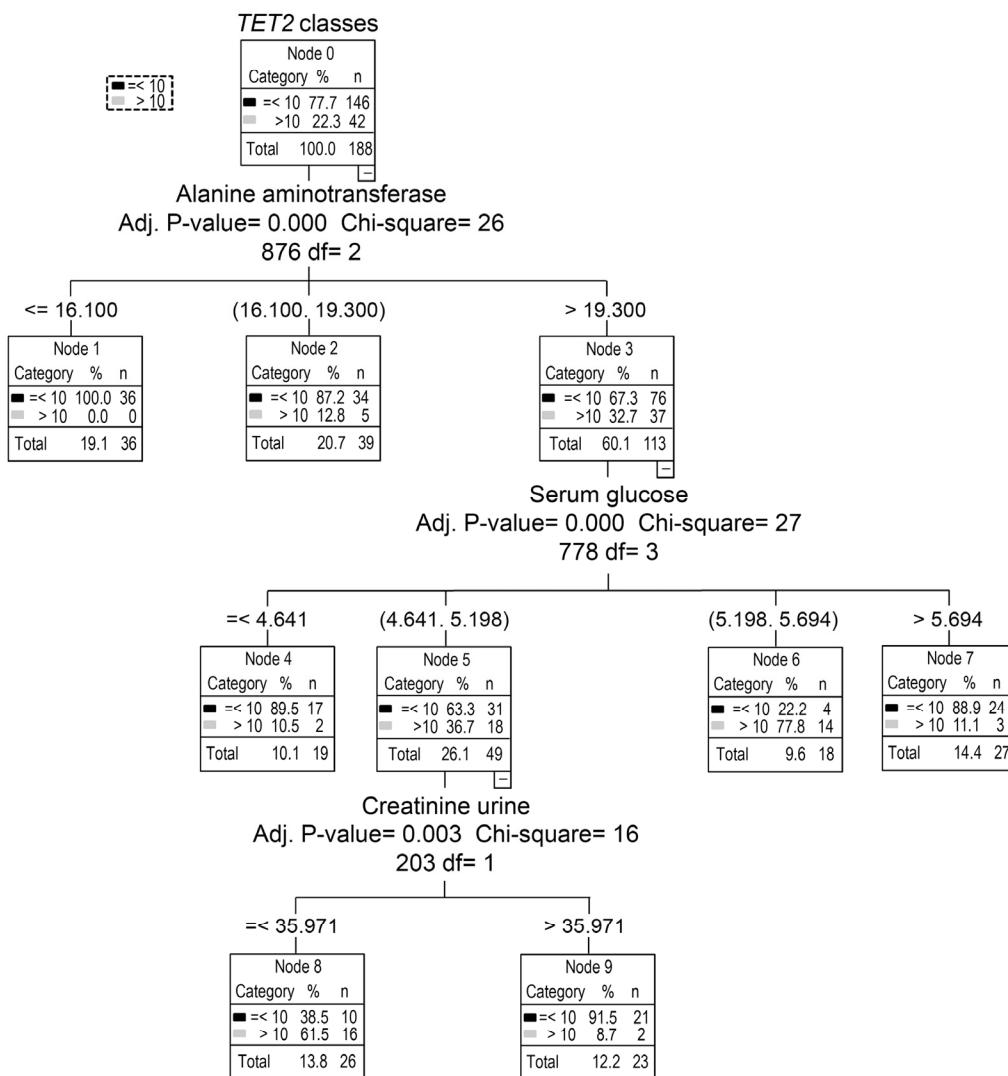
TET2 classes

=< 10
> 10

Node 0

| Category | % | n |
|---|---|---|
| =< 10 | 77.7 | 146 |
| >10 | 22.3 | 42 |
| Total | 100.0 | 188 |

Alanine aminotransferase
Adj. P-value= 0.000 Chi-square= 26
876 df= 2

<= 16.100

Node 1

| Category | % | n |
|---|---|---|
| =< 10 | 100.0 | 36 |
| > 10 | 0.0 | 0 |
| Total | 19.1 | 36 |

(16.100. 19.300)

Node 2

| Category | % | n |
|---|---|---|
| =< 10 | 87.2 | 34 |
| > 10 | 12.8 | 5 |
| Total | 20.7 | 39 |

> 19.300

Node 3

| Category | % | n |
|---|---|---|
| =< 10 | 67.3 | 76 |
| >10 | 32.7 | 37 |
| Total | 60.1 | 113 |

Serum glucose
Adj. P-value= 0.000 Chi-square= 27
778 df= 3

=< 4.641

Node 4

| Category | % | n |
|---|---|---|
| =< 10 | 89.5 | 17 |
| > 10 | 10.5 | 2 |
| Total | 10.1 | 19 |

(4.641. 5.198)

Node 5

| Category | % | n |
|---|---|---|
| =< 10 | 63.3 | 31 |
| >10 | 36.7 | 18 |
| Total | 26.1 | 49 |

(5.198. 5.694)

Node 6

| Category | % | n |
|---|---|---|
| =< 10 | 22.2 | 4 |
| > 10 | 77.8 | 14 |
| Total | 9.6 | 18 |

> 5.694

Node 7

| Category | % | n |
|---|---|---|
| =< 10 | 88.9 | 24 |
| > 10 | 11.1 | 3 |
| Total | 14.4 | 27 |

Creatinine urine
Adj. P-value= 0.003 Chi-square= 16
203 df= 1

=< 35.971

Node 8

| Category | % | n |
|---|---|---|
| =< 10 | 38.5 | 10 |
| > 10 | 61.5 | 16 |
| Total | 13.8 | 26 |

> 35.971

Node 9

| Category | % | n |
|---|---|---|
| =< 10 | 91.5 | 21 |
| > 10 | 8.7 | 2 |
| Total | 12.2 | 23 |